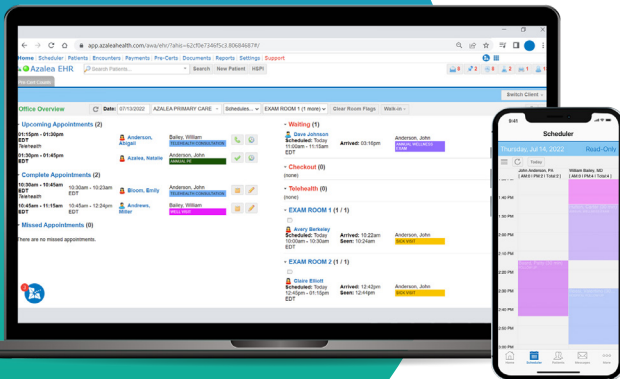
app.azaleahealth.com/awa/ehr/?ahid=62cf0e7346f5c3.80684687#/

Home Scheduler Patients Encounters Payments Pre-Certs Documents Reports Settings Support

Azalea EHR

Search Patients...

Search New Patient H&P!

Switch Client

Office Overview

Date: 07/13/2022 AZALEA PRIMARY CARE Schedules... EXAM ROOM 1 (1 more) Clear Room Flags Walk-in

Upcoming Appointments (2)

01:15pm - 01:30pm EDT Telehealth
Anderson, Abigail
Bailey, William
TELEHEALTH CONSULTATION

01:30pm - 01:45pm EDT
Azalea, Natalie
Anderson, John
ANNUAL PE

Complete Appointments (2)

10:30am - 10:45am EDT Telehealth
Bloom, Emily
Bailey, William
TELEHEALTH CONSULTATION

10:45am - 11:00am EDT
Andrews, Mister
Bailey, William
WELL VISIT

Missed Appointments (0)

There are no missed appointments.

Waiting (1)

Dave Johnson
Scheduled: Today 11:00am - 11:15am EDT
Arrived: 03:16pm
Anderson, John
ANNUAL WELLNESS EXAM

Checkout (0)
(none)

Telehealth (0)
(none)

EXAM ROOM 1 (1 / 1)

Avery Berkeley
Scheduled: Today 10:15am - 10:30am EDT
Arrived: 10:22am
Seen: 10:24am
Anderson, John
SICK VISIT

EXAM ROOM 2 (1 / 1)

Claire Elliott
Scheduled: Today 12:45pm - 01:00pm EDT
Arrived: 12:42pm
Seen: 12:44pm
Anderson, John
SICK VISIT

9:41

Scheduler

Thursday, Jul 14, 2022 Read-Only

Today

John Anderson, PA
William Bailey, MD

12:00 PM
1:00 PM
2:00 PM
3:00 PM
4:00 PM
5:00 PM
6:00 PM
7:00 PM
8:00 PM

Home Scheduler Patients Messages More